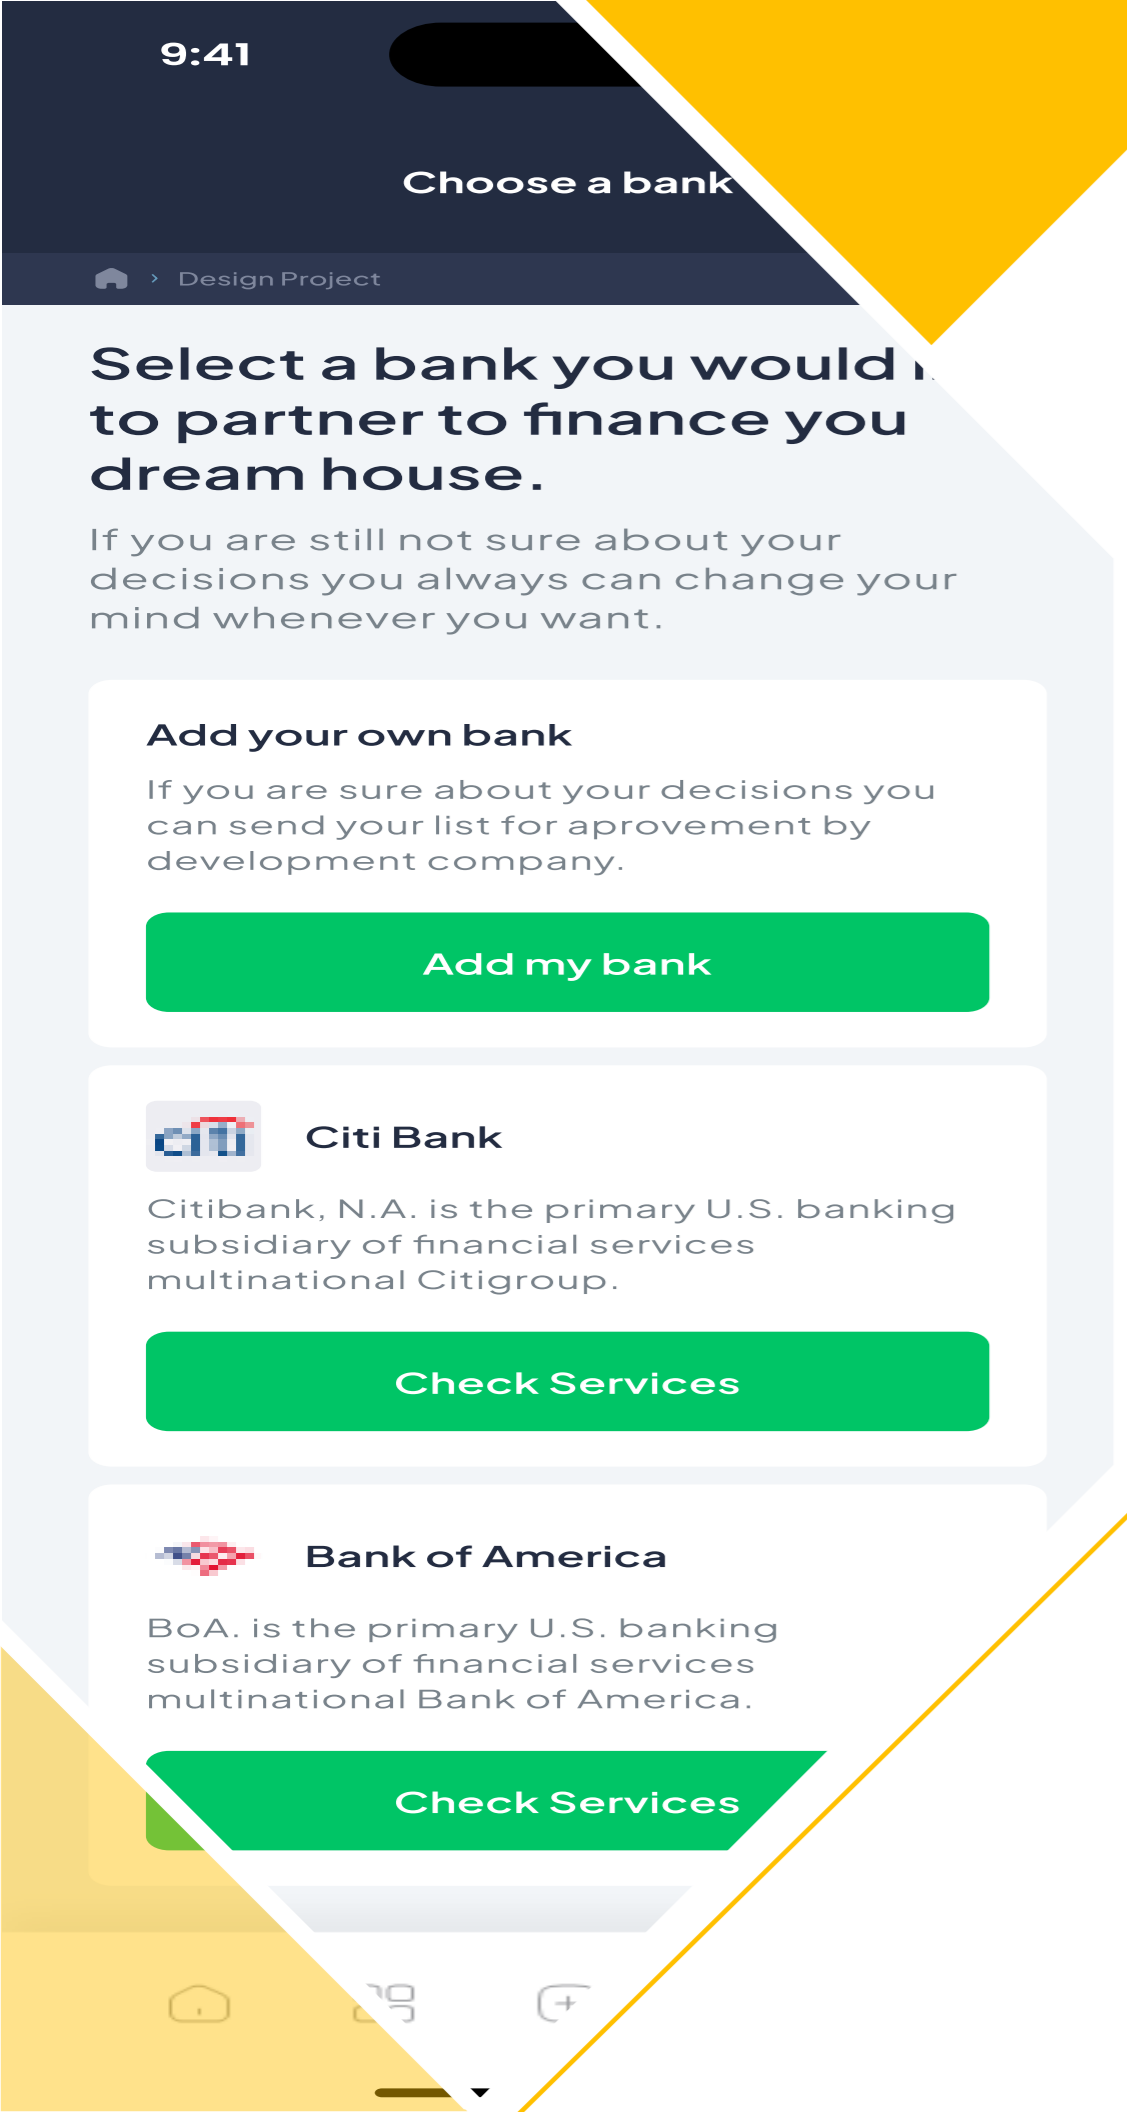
9:41

Choose a bank

› Design Project

Select a bank you would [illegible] to partner to finance you dream house.

If you are still not sure about your decisions you always can change your mind whenever you want.

Add your own bank

If you are sure about your decisions you can send your list for aprovement by development company.

Add my bank

citi

Citi Bank

Citibank, N.A. is the primary U.S. banking subsidiary of financial services multinational Citigroup.

Check Services

Bank of America

BoA. is the primary U.S. banking subsidiary of financial services multinational Bank of America.

Check Services